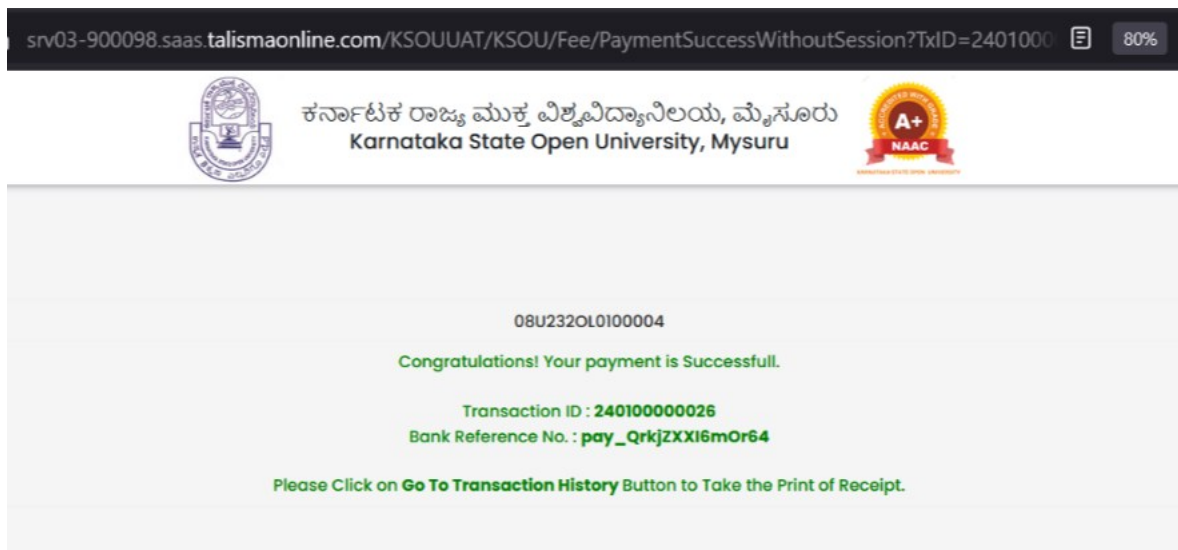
srv03-900098.saas.talismaonline.com/KSOUUAT/KSOU/Fee/PaymentSuccessWithoutSession?TxID=2401000

80%

ಕರ್ನಾಟಕ ರಾಜ್ಯ ಮುಕ್ತ ವಿಶ್ವವಿದ್ಯಾನಿಲಯ, ಮೈಸೂರು
Karnataka State Open University, Mysuru

A+
NAAC

08U232OL0100004

Congratulations! Your payment is Successfull.

Transaction ID : 240100000026
Bank Reference No. : pay_QrkjZXXI6mOr64

Please Click on Go To Transaction History Button to Take the Print of Receipt.